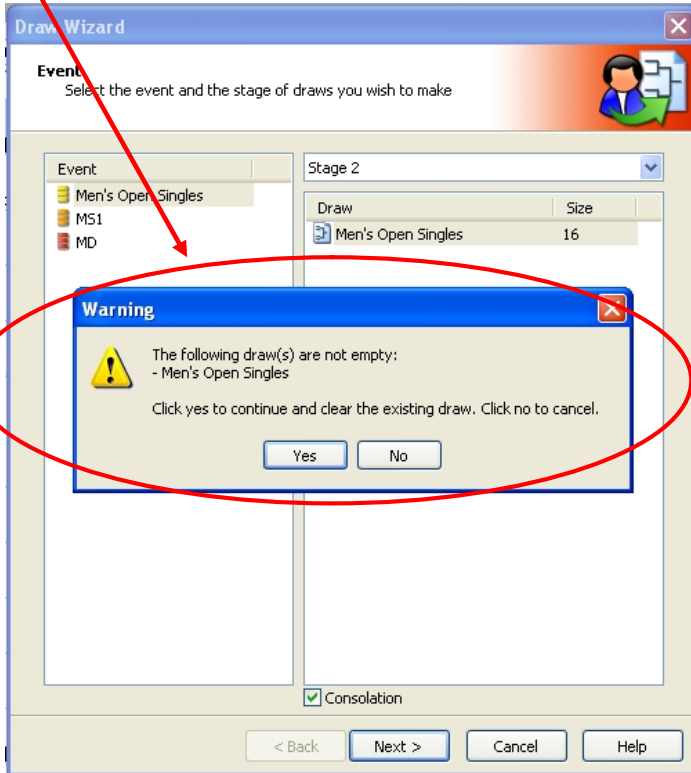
Draw Wizard

Event
Select the event and the stage of draws you wish to make

Event
Men's Open Singles
MS1
MD

Stage 2

| Draw | Size |
|---|---|
| Men's Open Singles | 16 |

Warning

The following draw(s) are not empty:
- Men's Open Singles

Click yes to continue and clear the existing draw. Click no to cancel.

Yes No

Consolation

< Back Next > Cancel Help